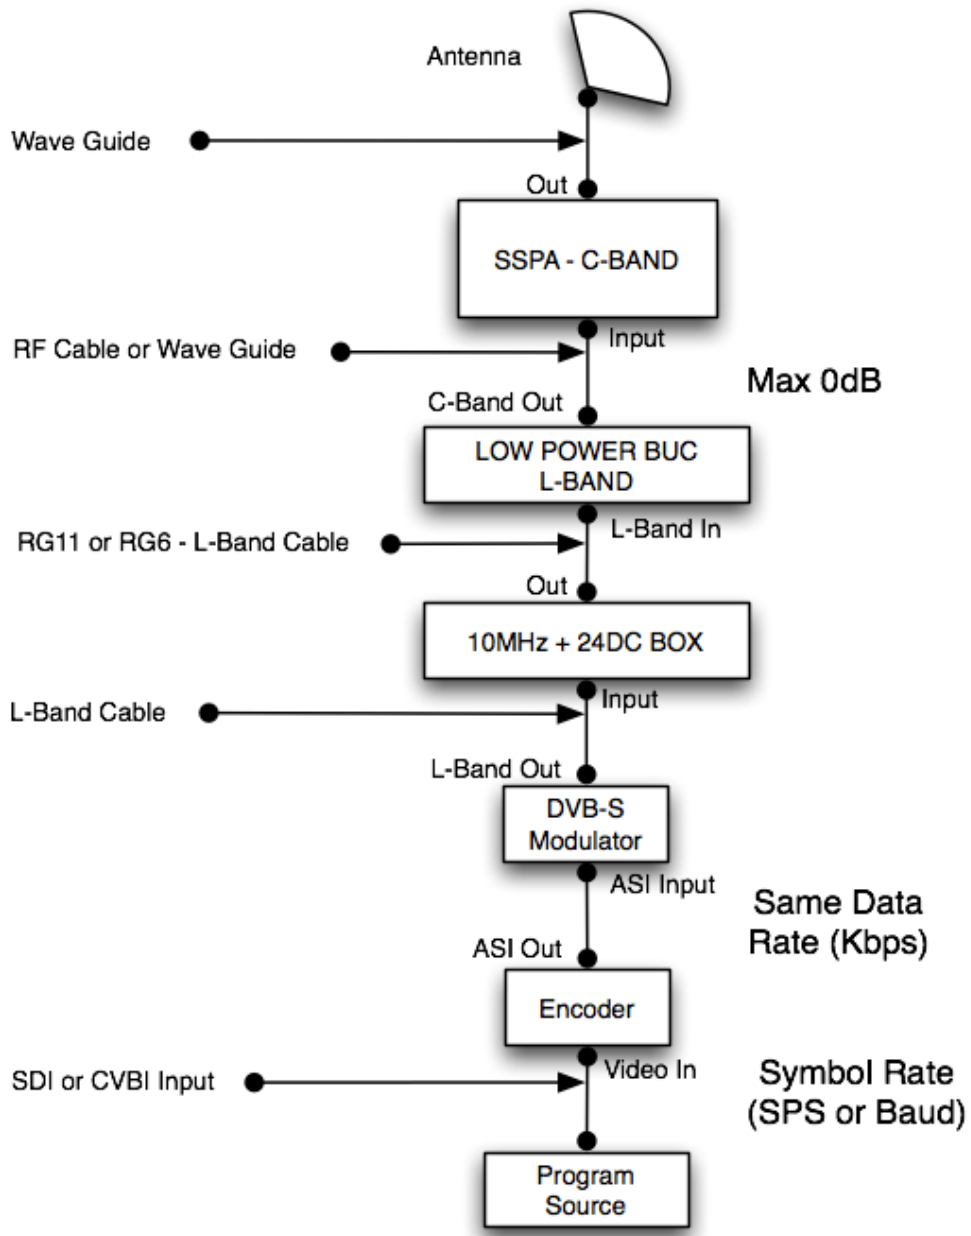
Antenna

Wave Guide

Out

SSPA - C-BAND

RF Cable or Wave Guide

Input

Max 0dB

C-Band Out

LOW POWER BUC
L-BAND

RG11 or RG6 - L-Band Cable

L-Band In

Out

10MHz + 24DC BOX

L-Band Cable

Input

L-Band Out

DVB-S
Modulator

ASI Input

Same Data
Rate (Kbps)

ASI Out

Encoder

SDI or CVBI Input

Video In

Symbol Rate
(SPS or Baud)

Program
Source